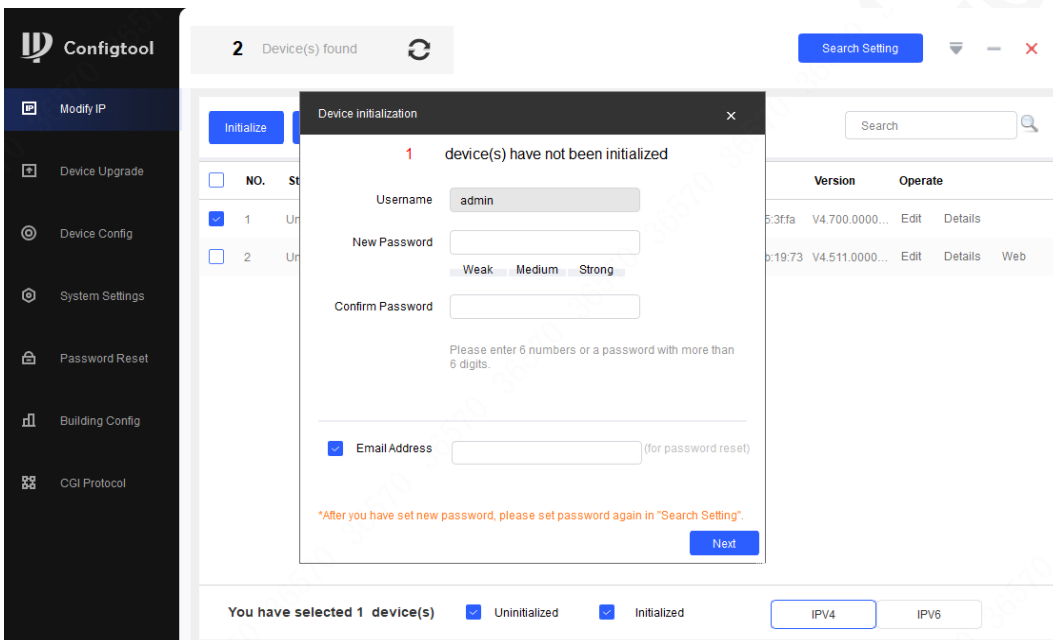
Configtool

2 Device(s) found

Search Setting

Modify IP

Device Upgrade

Device Config

System Settings

Password Reset

Building Config

CGI Protocol

Initialize

Search

| | NO. | St | | Version | Operate | | |
|---|---|---|---|---|---|---|---|
| | 1 | Ur | 5:3f:fa | V4.700.0000... | Edit | Details | |
| | 2 | Ur | b:19:73 | V4.511.0000... | Edit | Details | Web |

Device initialization

1 device(s) have not been initialized

Username admin

New Password

Weak Medium Strong

Confirm Password

Please enter 6 numbers or a password with more than 6 digits.

Email Address (for password reset)

*After you have set new password, please set password again in "Search Setting".

Next

You have selected 1 device(s) Uninitialized Initialized IPV4 IPV6